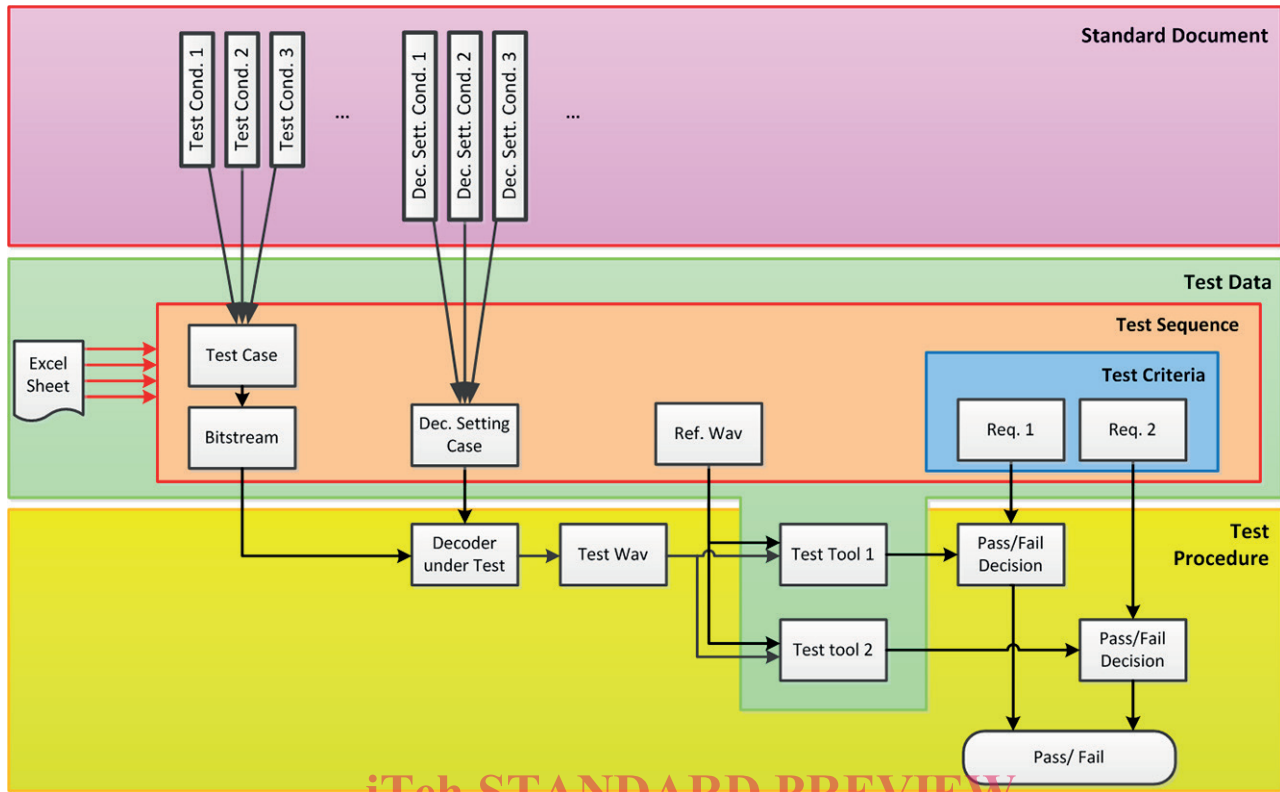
Standard Document

Test Cond. 1
Test Cond. 2
Test Cond. 3
...
Dec. Sett. Cond. 1
Dec. Sett. Cond. 2
Dec. Sett. Cond. 3
...

Test Data

Test Sequence

Excel Sheet

Test Case

Bitstream

Dec. Setting Case

Ref. Wav

Test Criteria

Req. 1

Req. 2

Test Procedure

Decoder under Test

Test Wav

Test Tool 1

Test tool 2

Pass/Fail Decision

Pass/Fail Decision

Pass/ Fail

iTeh STANDARD PREVIEW